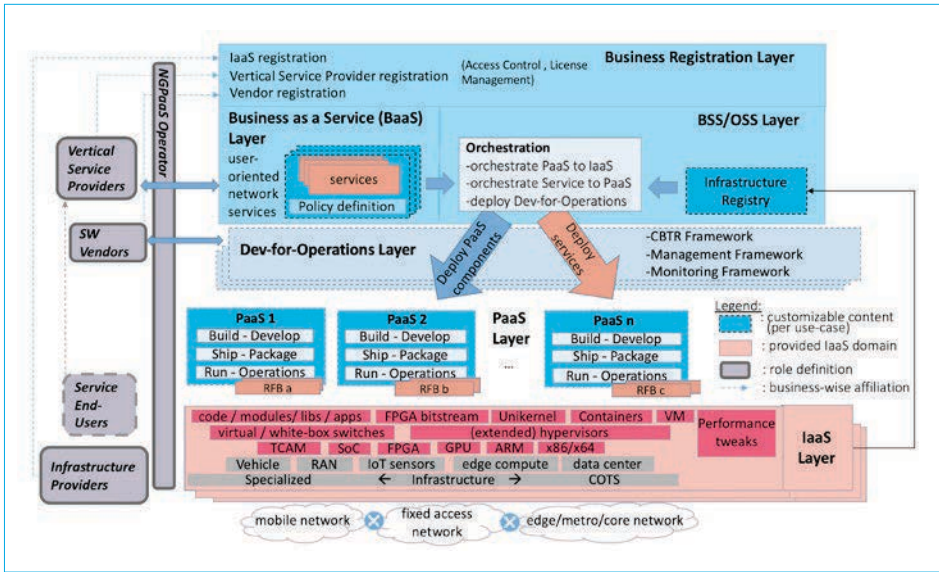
IaaS registration
Vertical Service Provider registration
Vendor registration
(Access Control, License Management)
Business Registration Layer

NGPaaS Operator

Vertical Service Providers

SW Vendors

Service End-Users

Infrastructure Providers

Business as a Service (BaaS) Layer
user-oriented network services
services
Policy definition

BSS/OSS Layer
Orchestration
-orchestrate PaaS to IaaS
-orchestrate Service to PaaS
-deploy Dev-for-Operations

Infrastructure Registry

Dev-for-Operations Layer
-CBTR Framework
-Management Framework
-Monitoring Framework

Deploy PaaS components
Deploy services

PaaS 1
Build - Develop
Ship - Package
Run - Operations
RFB a

PaaS 2
Build - Develop
Ship - Package
Run - Operations
RFB b

PaaS Layer
...

PaaS n
Build - Develop
Ship - Package
Run - Operations
RFB c

Legend:
: customizable content (per use-case)
: provided IaaS domain
: role definition
: business-wise affiliation

code / modules/ libs / apps
FPGA bitstream
Unikernel
Containers
VM
virtual / white-box switches
(extended) hypervisors
TCAM
SoC
FPGA
GPU
ARM
x86/x64
Vehicle
RAN
IoT sensors
edge compute
data center
Specialized
← Infrastructure →
COTS
Performance tweaks
IaaS Layer

mobile network
fixed access network
edge/metro/core network